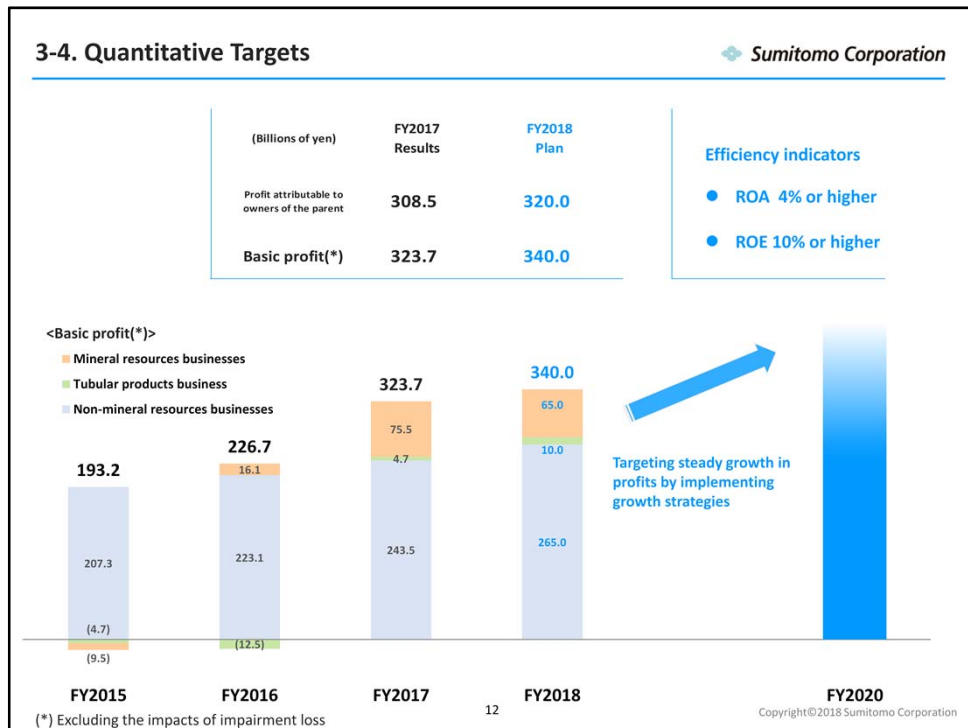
3-4. Quantitative Targets

Sumitomo Corporation

| (Billions of yen) | FY2017 Results | FY2018 Plan |
|---|---|---|
| Profit attributable to owners of the parent | 308.5 | 320.0 |
| Basic profit(*) | 323.7 | 340.0 |

Efficiency indicators

ROA 4% or higher

ROE 10% or higher

<Basic profit(*)>

Mineral resources businesses

Tubular products business

Non-mineral resources businesses

193.2

207.3

(4.7)

(9.5)

226.7

16.1

223.1

(12.5)

323.7

75.5

4.7

243.5

340.0

65.0

10.0

265.0

Targeting steady growth in profits by implementing growth strategies

FY2015

FY2016

FY2017

FY2018

FY2020

(*) Excluding the impacts of impairment loss

12

Copyright©2018 Sumitomo Corporation